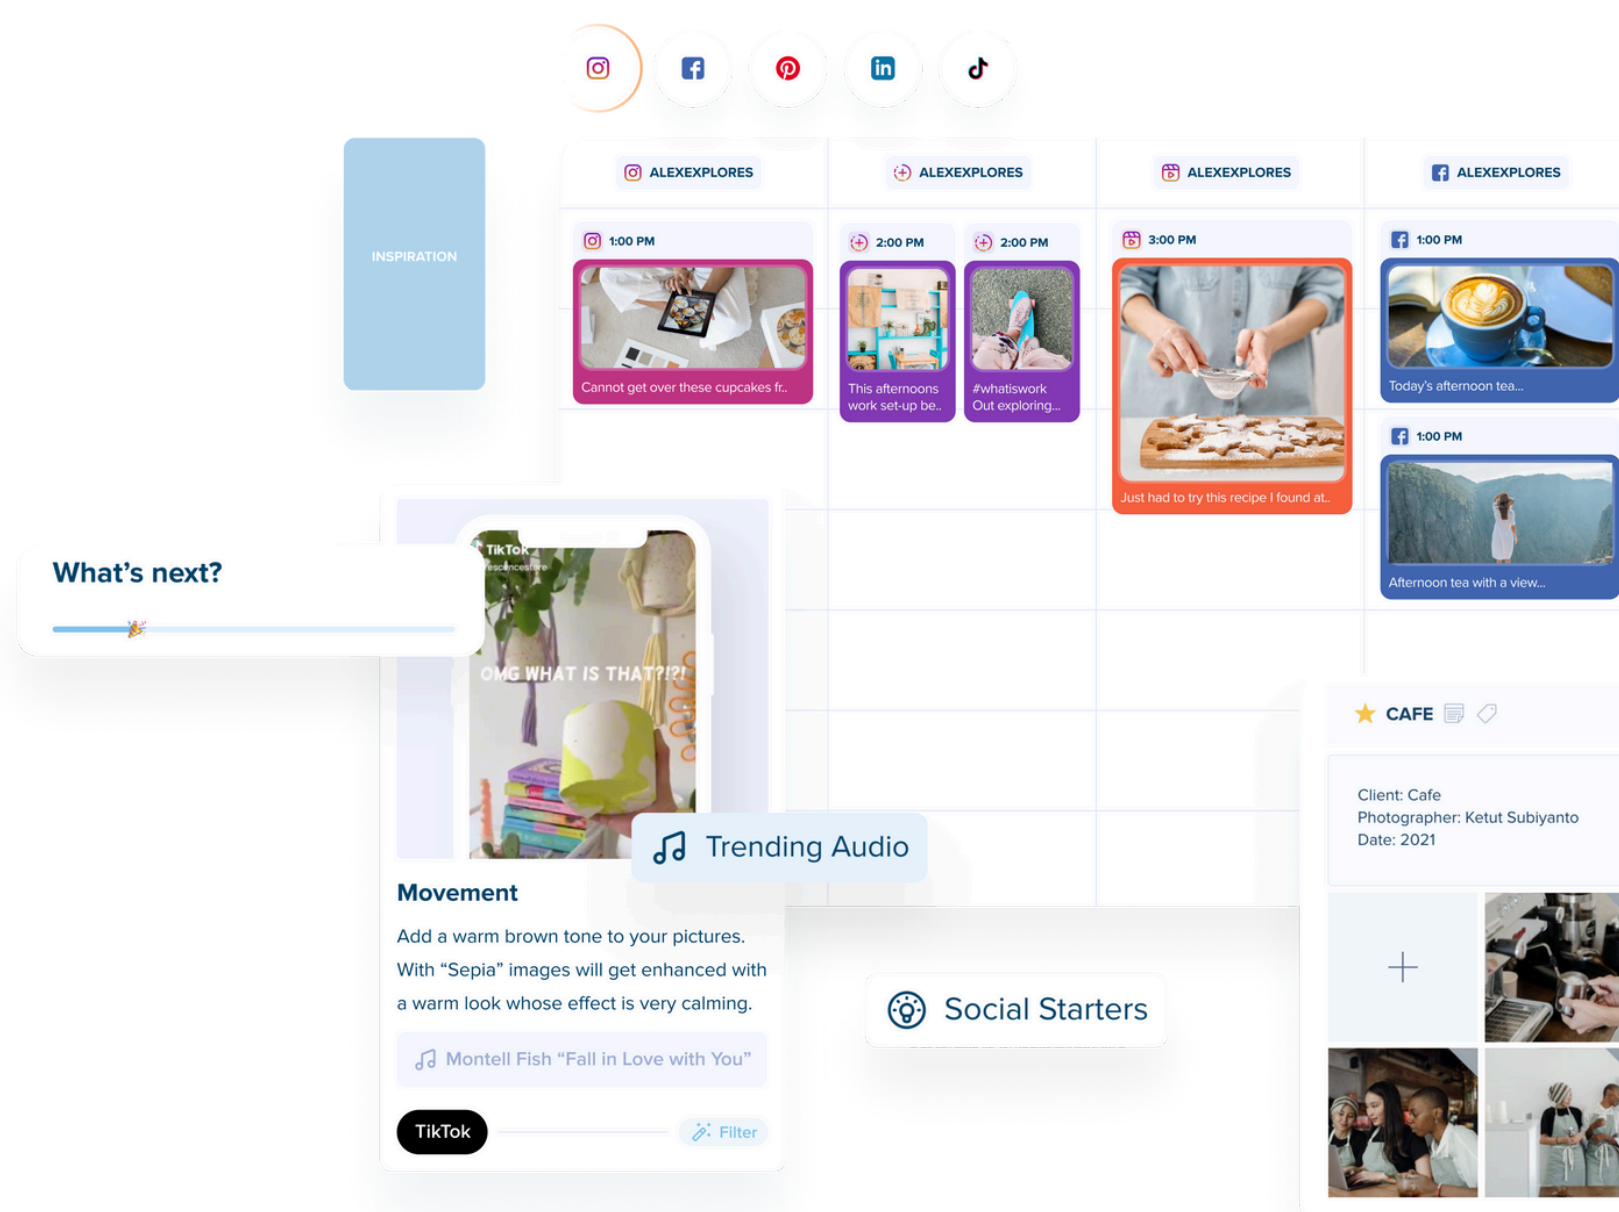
INSPIRATION

ALEXEXPLORES

ALEXEXPLORES

ALEXEXPLORES

ALEXEXPLORES

1:00 PM

Cannot get over these cupcakes fr..

2:00 PM

This afternoons work set-up be..

2:00 PM

#whatiswork Out exploring...

3:00 PM

Just had to try this recipe I found at..

1:00 PM

Today's afternoon tea...

1:00 PM

Afternoon tea with a view...

What's next?

TikTok

OMG WHAT IS THAT?!?!

Trending Audio

Movement

Add a warm brown tone to your pictures. With "Sepia" images will get enhanced with a warm look whose effect is very calming.

Montell Fish "Fall in Love with You"

TikTok

Filter

Social Starters

CAFE

Client: Cafe
Photographer: Ketut Subiyanto
Date: 2021